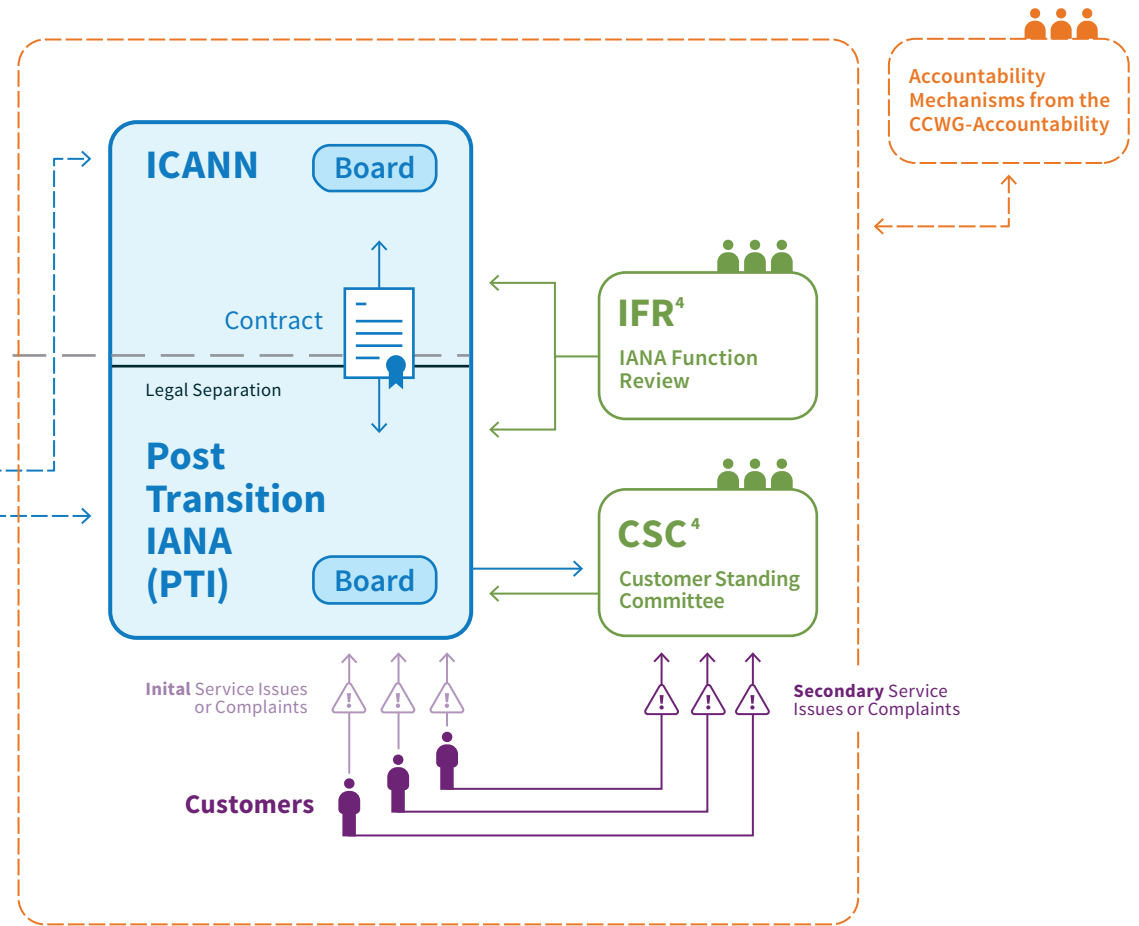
Accountability Mechanisms from the CCWG-Accountability

ICANN

Board

Contract

Legal Separation

Post Transition IANA (PTI)

Board

IFR$^4$

IANA Function Review

CSC $^4$

Customer Standing Committee

Inital Service Issues or Complaints

Secondary Service Issues or Complaints

Customers